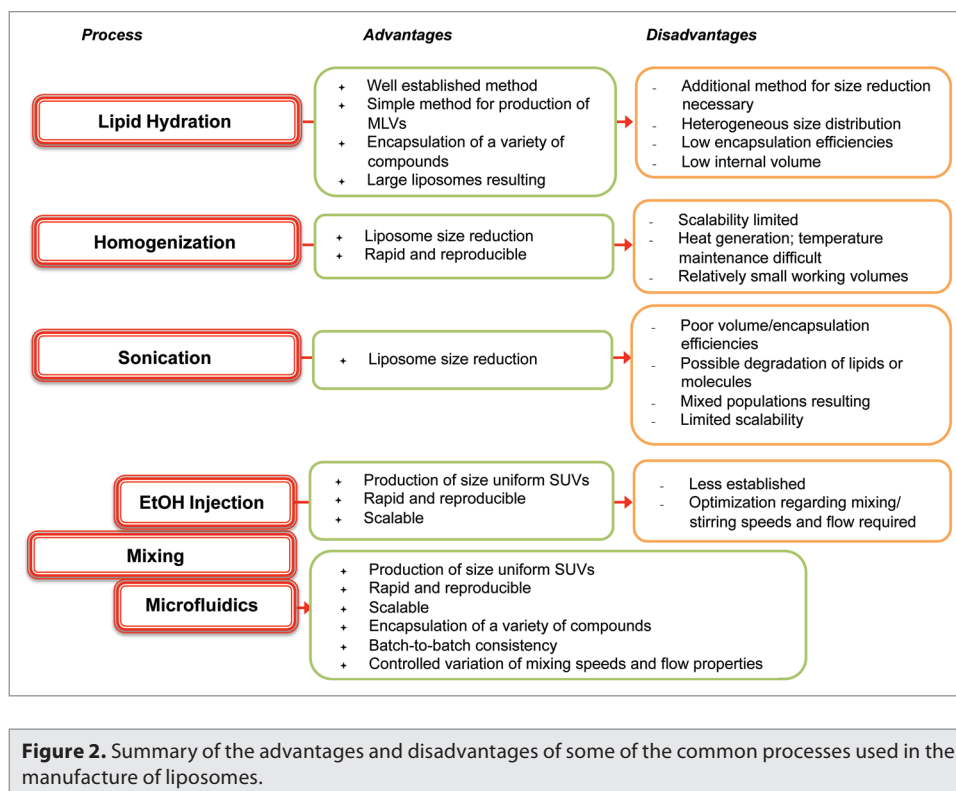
Process

Advantages

Disadvantages

Lipid Hydration

+ Well established method
+ Simple method for production of MLVs
+ Encapsulation of a variety of compounds
+ Large liposomes resulting

- Additional method for size reduction necessary
- Heterogeneous size distribution
- Low encapsulation efficiencies
- Low internal volume

Homogenization

+ Liposome size reduction
+ Rapid and reproducible

- Scalability limited
- Heat generation; temperature maintenance difficult
- Relatively small working volumes

Sonication

+ Liposome size reduction

- Poor volume/encapsulation efficiencies
- Possible degradation of lipids or molecules
- Mixed populations resulting
- Limited scalability

EtOH Injection

+ Production of size uniform SUVs
+ Rapid and reproducible
+ Scalable

- Less established
- Optimization regarding mixing/ stirring speeds and flow required

Mixing

Microfluidics

+ Production of size uniform SUVs
+ Rapid and reproducible
+ Scalable
+ Encapsulation of a variety of compounds
+ Batch-to-batch consistency
+ Controlled variation of mixing speeds and flow properties

**Figure 2.** Summary of the advantages and disadvantages of some of the common processes used in the manufacture of liposomes.